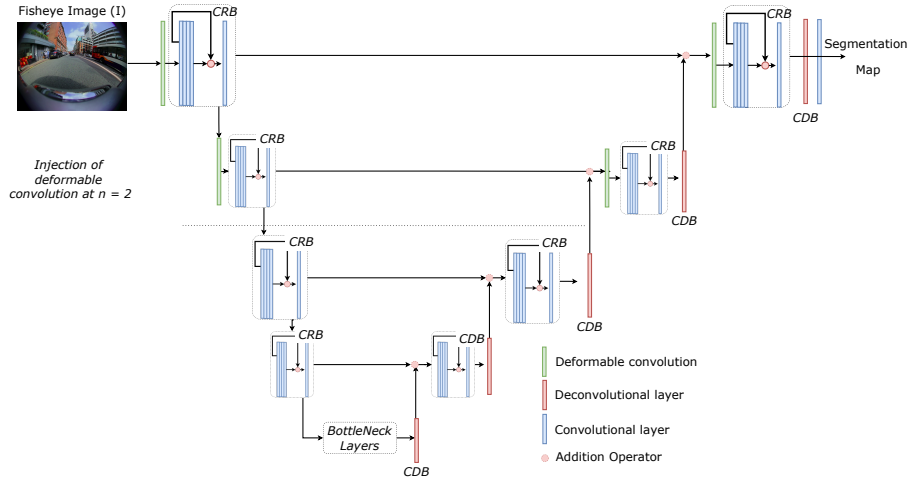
Fisheye Image (I)

CRB

CRB

Segmentation Map

CDB

CRB

CRB

Injection of deformable convolution at n = 2

CDB

CRB

CRB

CDB

CRB

CDB

Deformable convolution

Deconvolutional layer

Convolutional layer

Addition Operator

BottleNeck Layers

CDB